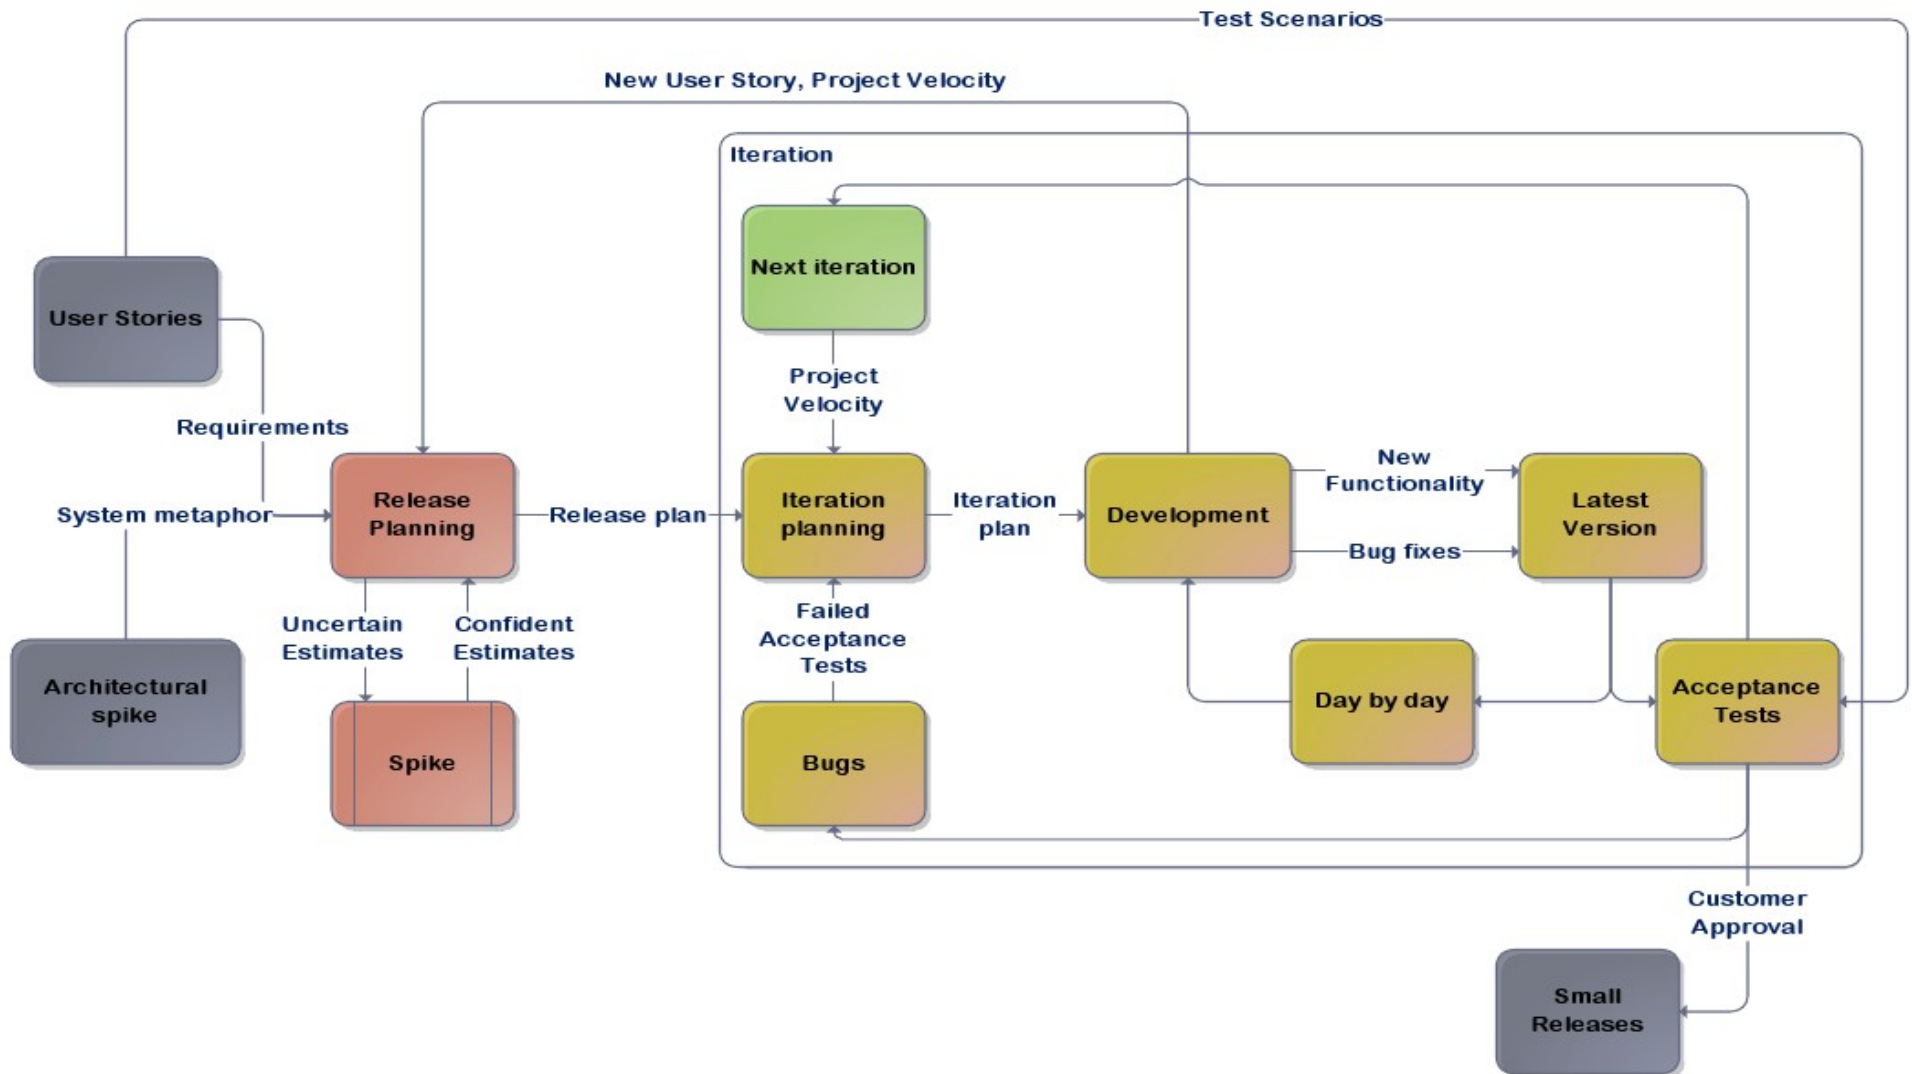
Test Scenarios

New User Story, Project Velocity

Iteration

Next iteration

User Stories

Project Velocity

Requirements

System metaphor

Release Planning

Release plan

Iteration planning

Iteration plan

Development

New Functionality

Latest Version

Bug fixes

Uncertain Estimates

Confident Estimates

Failed Acceptance Tests

Architectural spike

Spike

Bugs

Day by day

Acceptance Tests

Customer Approval

Small Releases